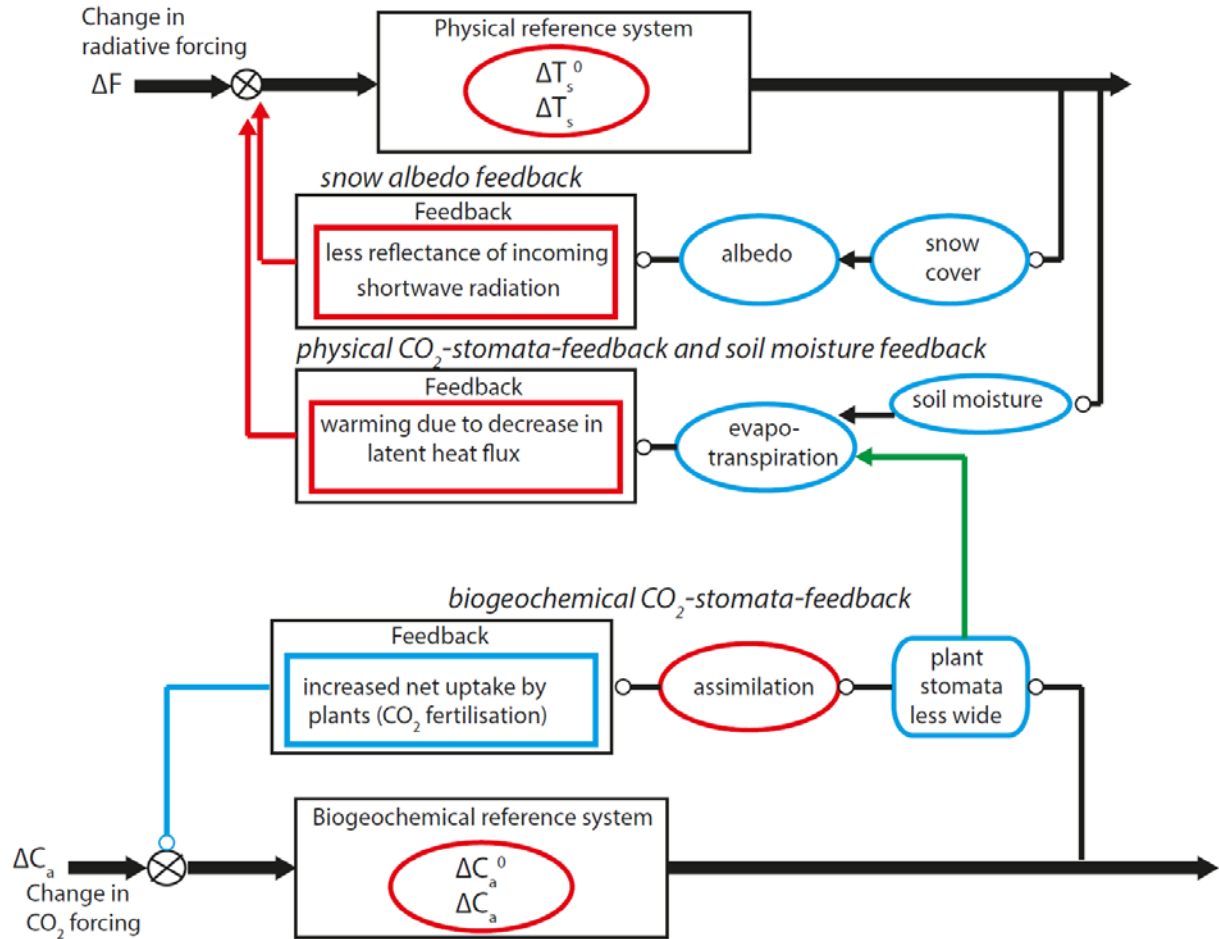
Change in radiative forcing

$\Delta F$

Physical reference system

$\Delta T_s^0$
$\Delta T_s$

snow albedo feedback

Feedback

less reflectance of incoming shortwave radiation

albedo

snow cover

physical $CO_2$-stomata-feedback and soil moisture feedback

Feedback

warming due to decrease in latent heat flux

evapotranspiration

soil moisture

biogeochemical $CO_2$-stomata-feedback

Feedback

increased net uptake by plants ($CO_2$ fertilisation)

assimilation

plant stomata less wide

$\Delta C_a$
Change in $CO_2$ forcing

Biogeochemical reference system

$\Delta C_a^0$
$\Delta C_a$